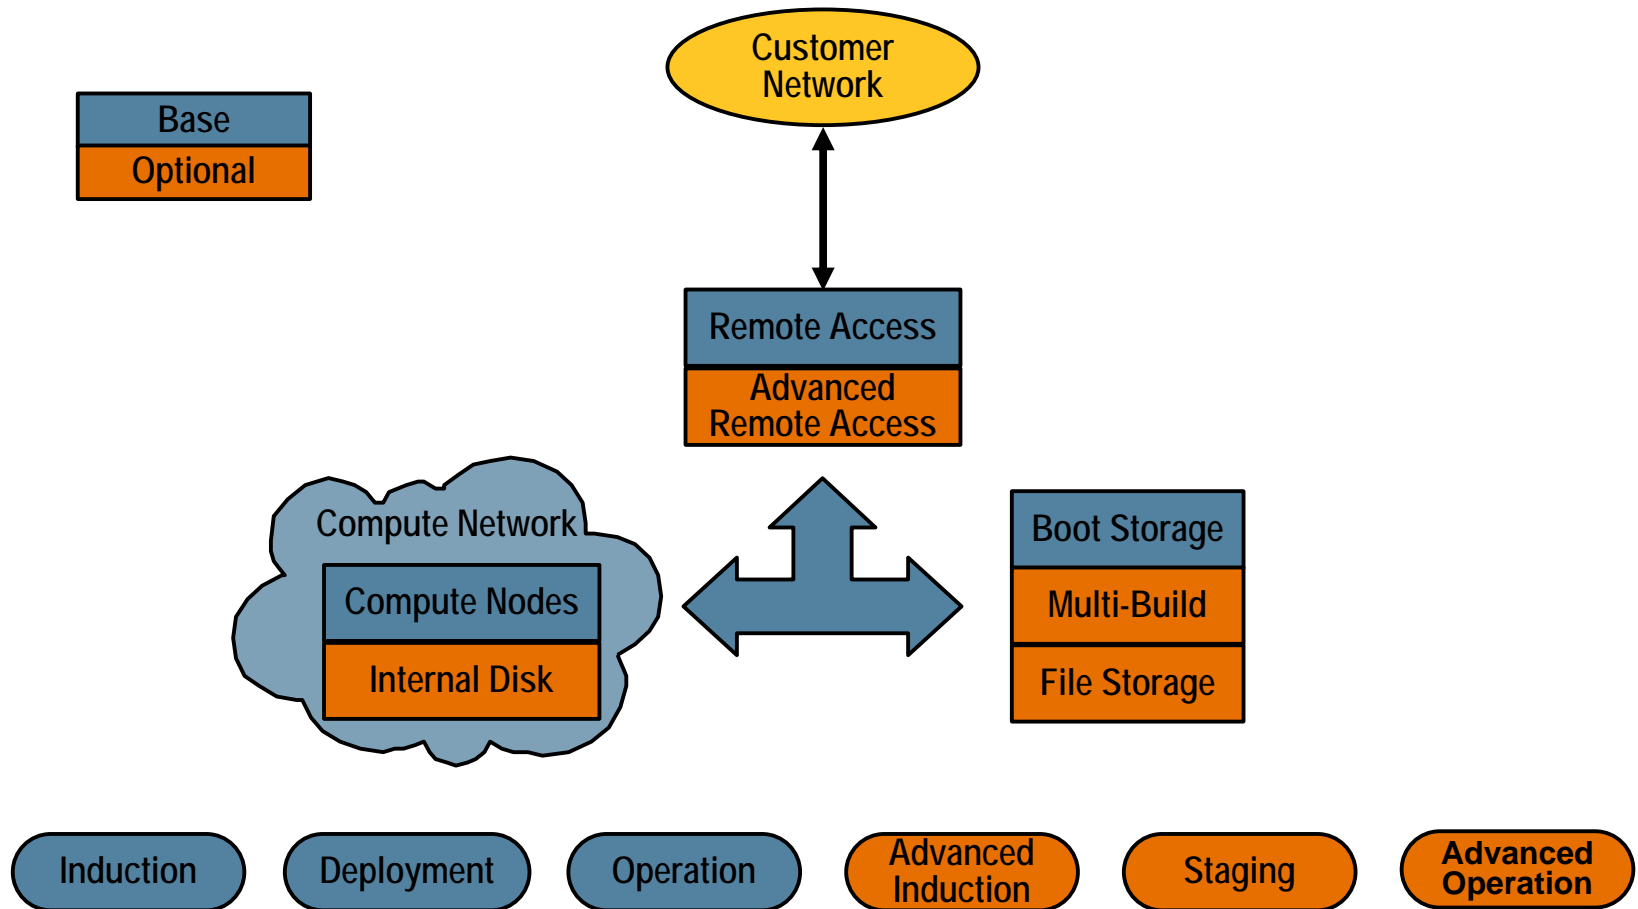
Base
Optional

Customer Network

Remote Access
Advanced Remote Access

Compute Network
Compute Nodes
Internal Disk

Boot Storage
Multi-Build
File Storage

Induction
Deployment
Operation
Advanced Induction
Staging
Advanced Operation